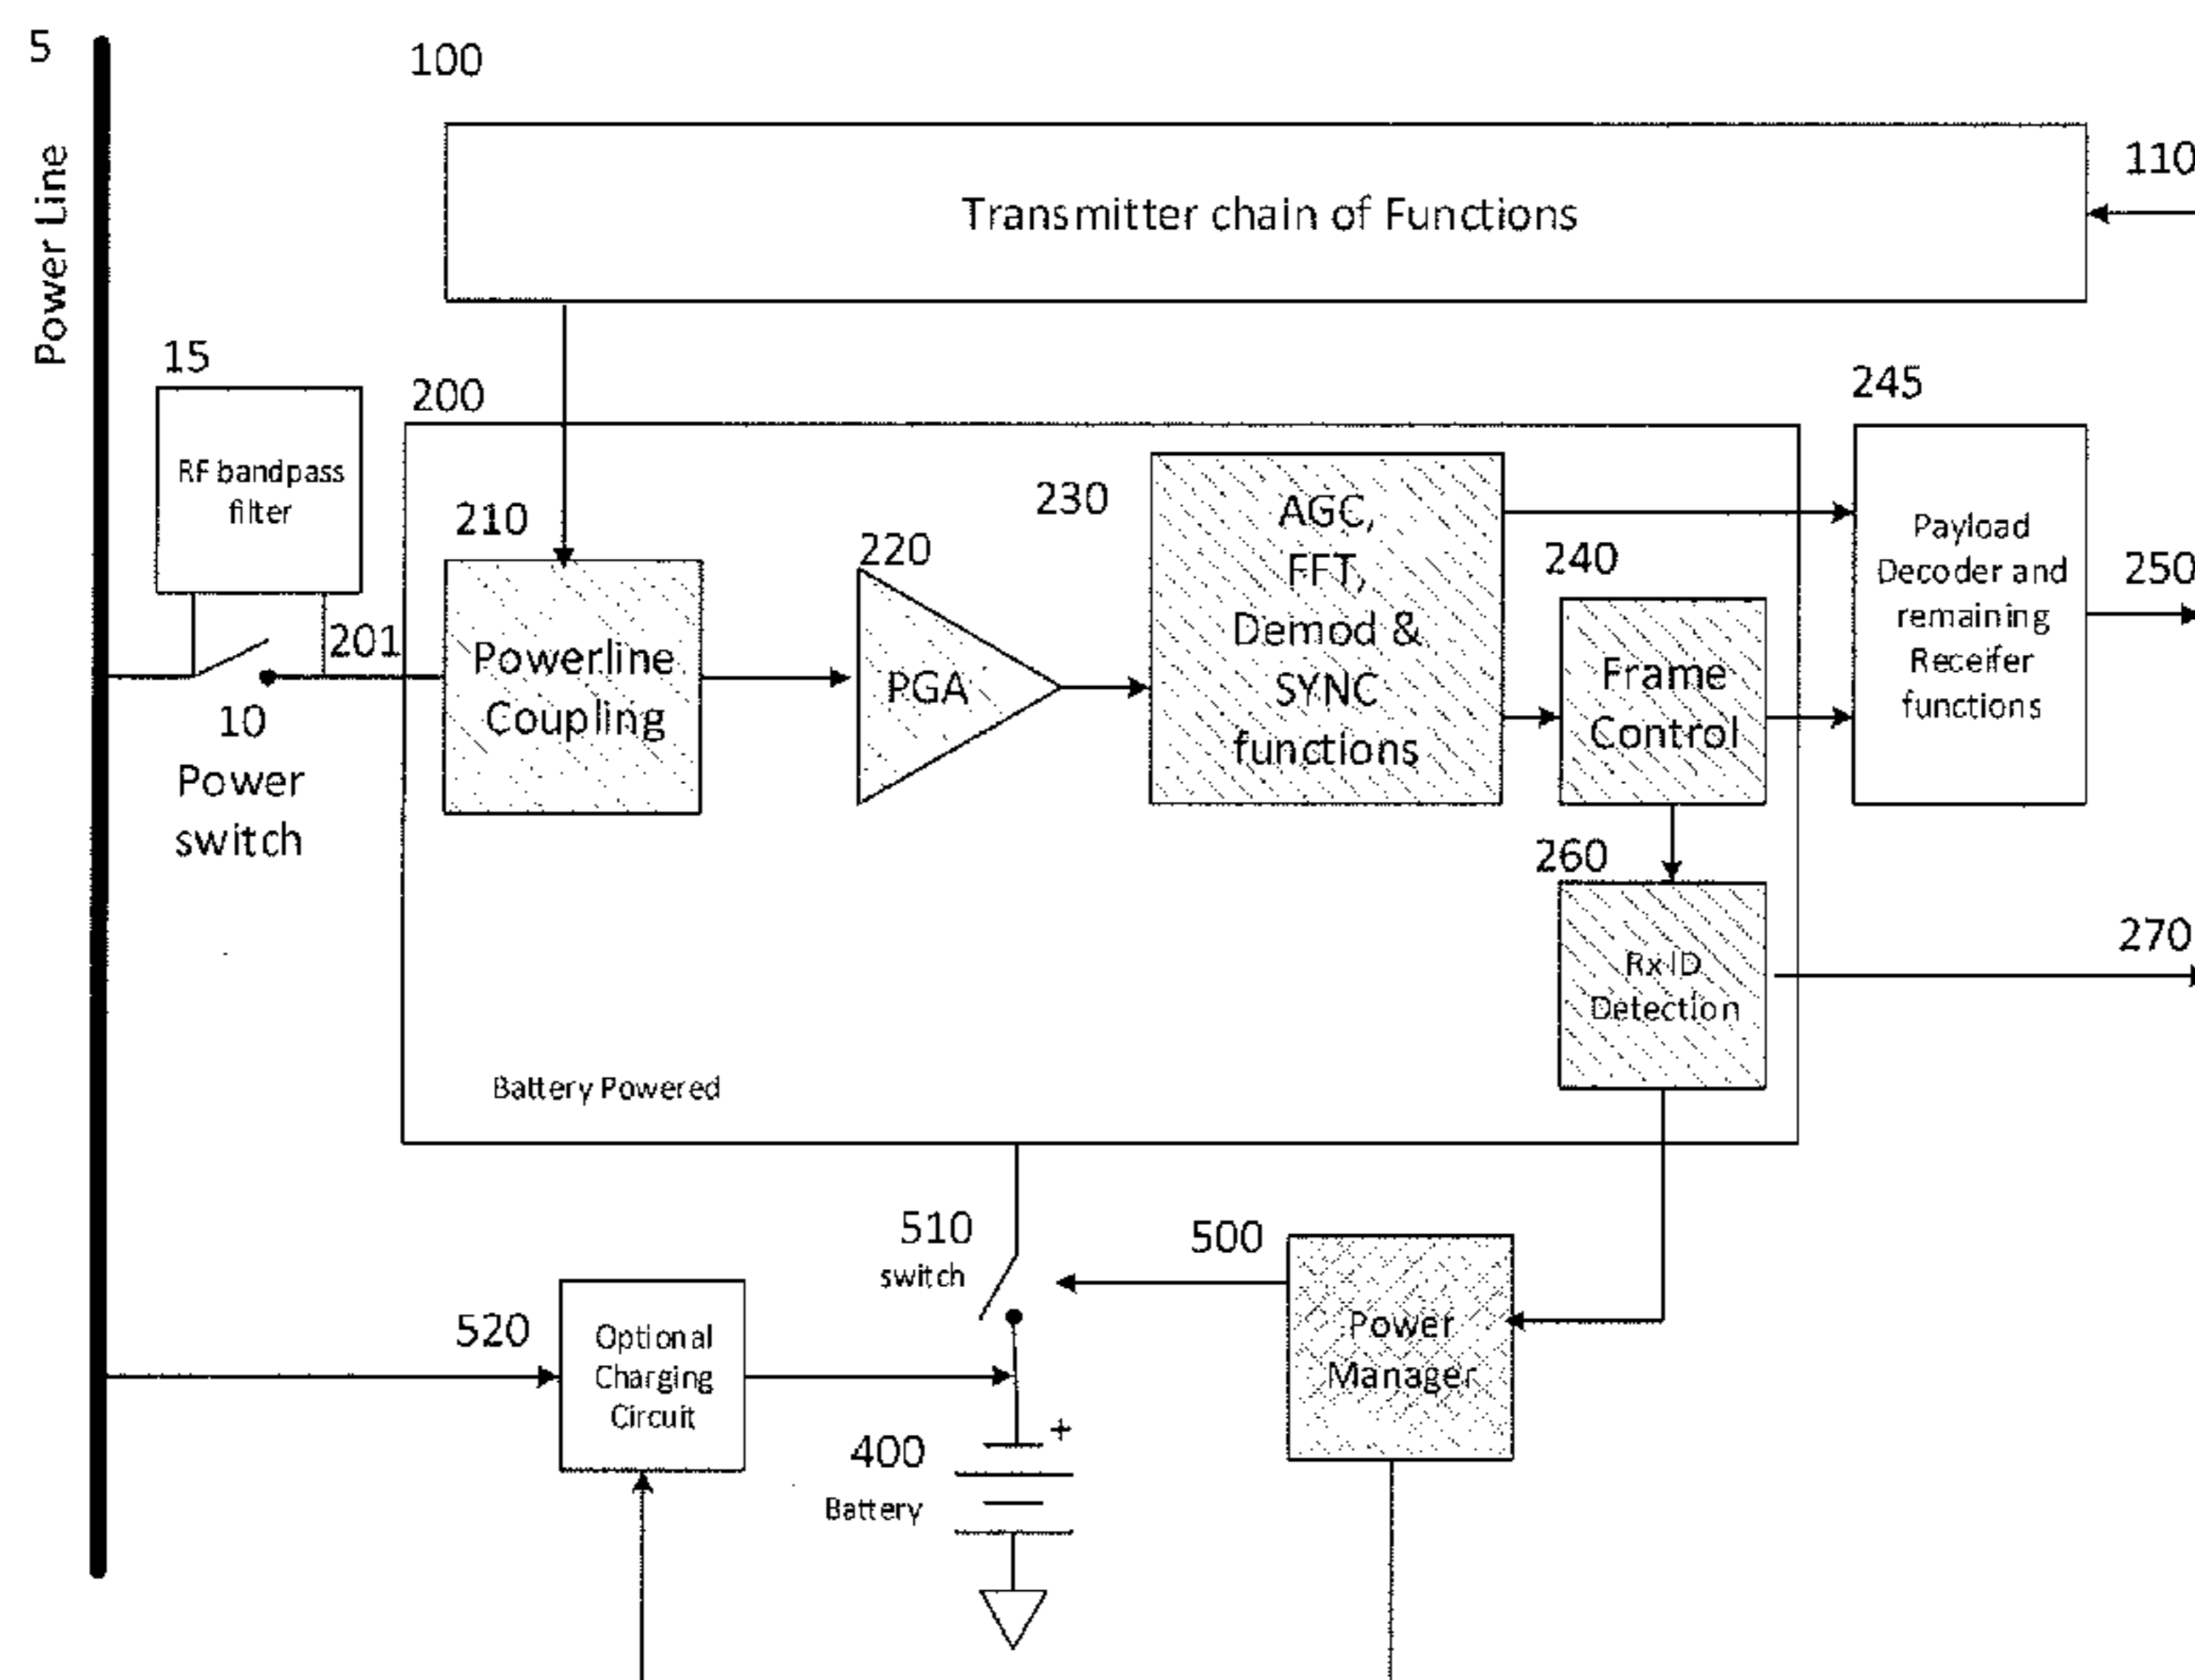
5

Power Line

100

Transmitter chain of Functions

110

15

RF bandpass filter

200

245

210

230

AGC, FFT, Demod & SYNC functions

220

240

Payload Decoder and remaining Receifer functions

250

201

Powerline Coupling

PGA

Frame Control

10

Power switch

260

270

Rx ID Detection

Battery Powered

510

switch

500

520

Optional Charging Circuit

Power Manager

+

400

Battery